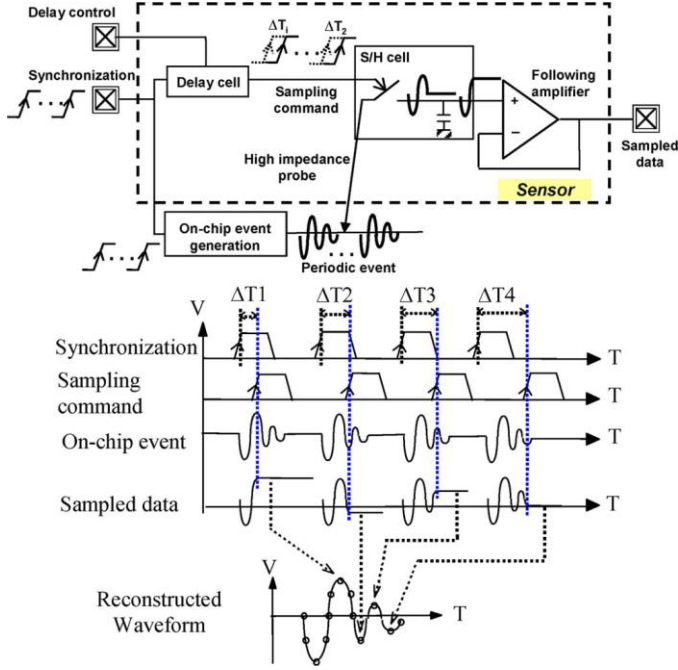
Delay control

Synchronization

Delay cell

$\Delta T_1$

$\Delta T_2$

S/H cell

Sampling command

Following amplifier

+

−

Sampled data

High impedance probe

Sensor

On-chip event generation

Periodic event

V

$\Delta$T1

$\Delta$T2

$\Delta$T3

$\Delta$T4

Synchronization

T

Sampling command

T

On-chip event

T

Sampled data

T

V

Reconstructed Waveform

T